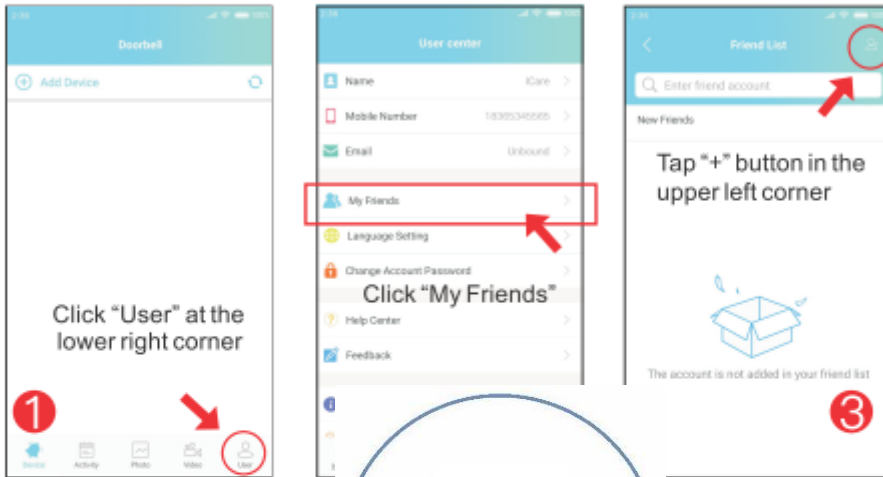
Doorbell

Add Device

Click "User" at the lower right corner

1

Device Activity Photo Video User

User center

Name iCare

Mobile Number 18365346565

Email Unbound

My Friends

Language Setting

Change Account Password

Click "My Friends"

Help Center

Feedback

Friend List

Enter friend account

New Friends

Tap "+" button in the upper left corner

The account is not added in your friend list

3